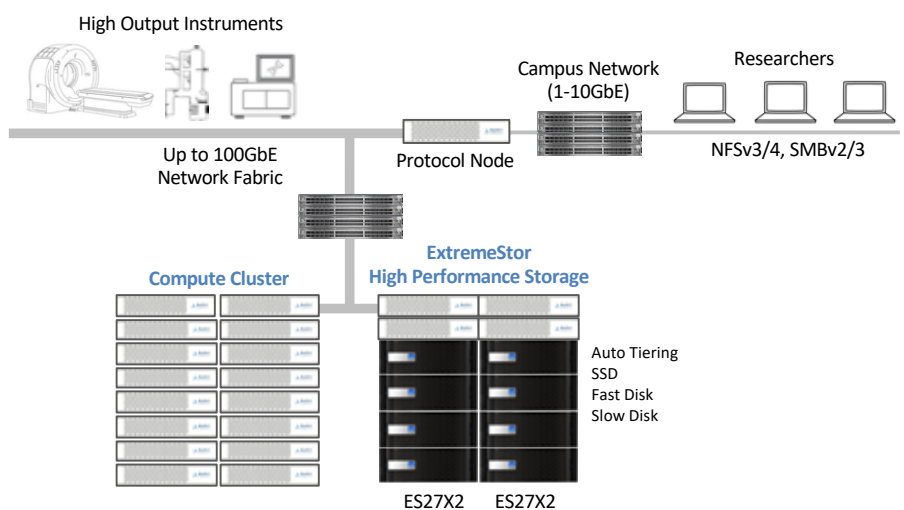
High Output Instruments

Researchers

Campus Network (1-10GbE)

Protocol Node

NFSv3/4, SMBv2/3

Up to 100GbE Network Fabric

ExtremeStor High Performance Storage

Compute Cluster

Auto Tiering
SSD
Fast Disk
Slow Disk

ES27X2 ES27X2